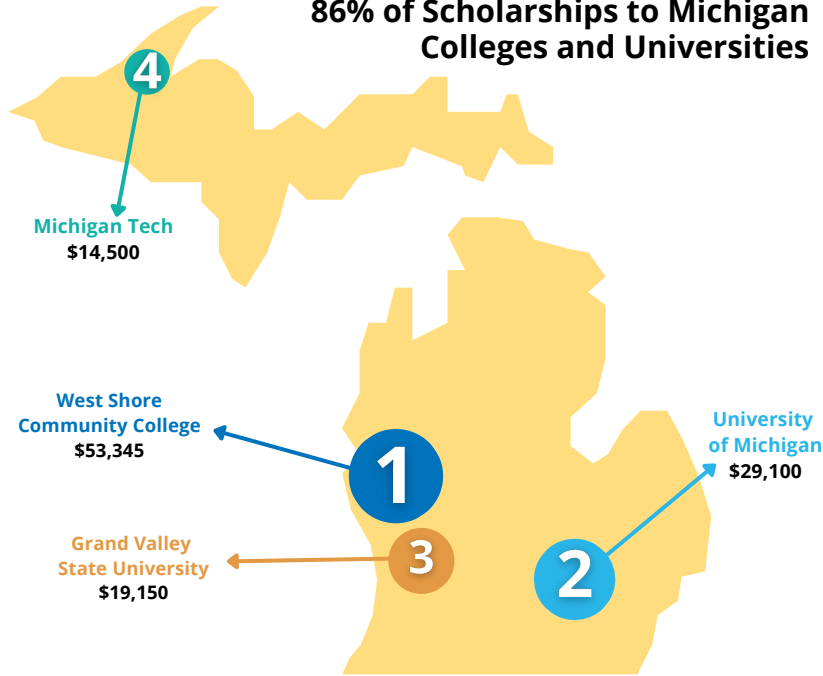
86% of Scholarships to Michigan Colleges and Universities

4

Michigan Tech
$14,500

West Shore Community College
$53,345

1

University of Michigan
$29,100

Grand Valley State University
$19,150

3

2